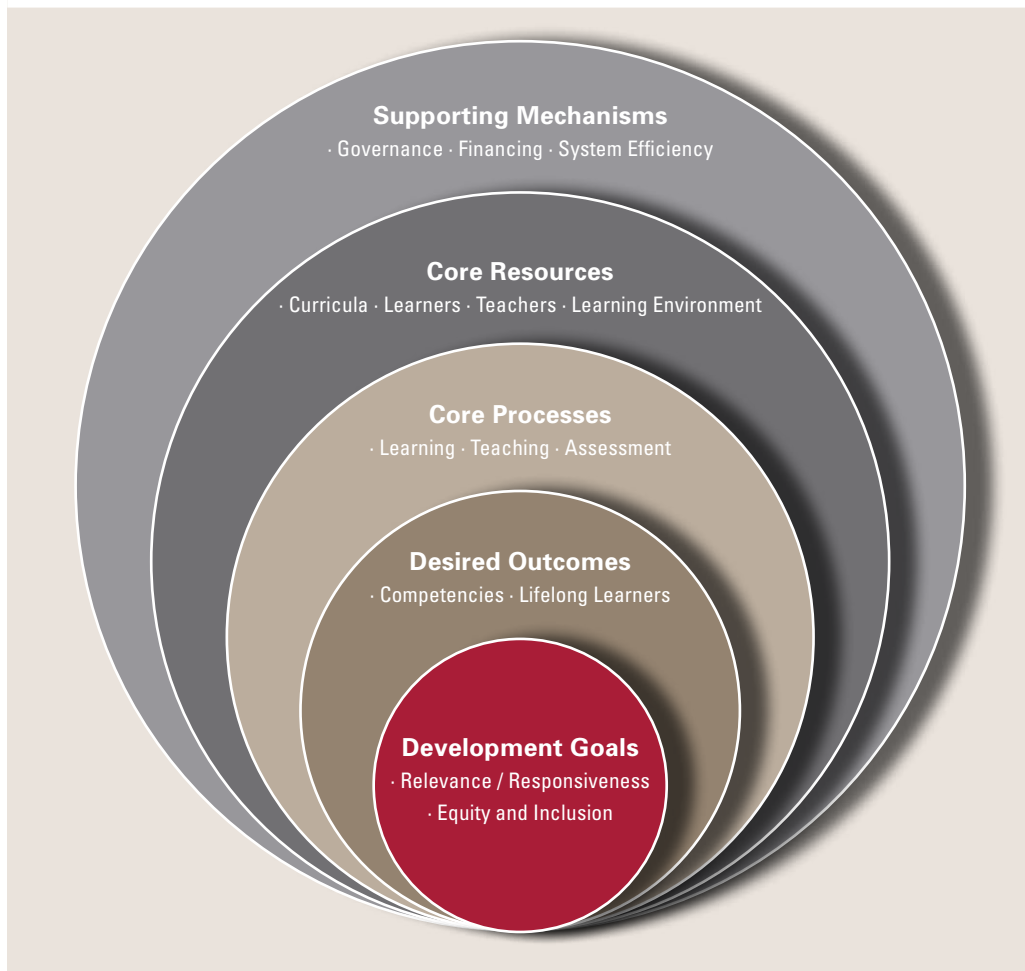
Supporting Mechanisms
· Governance · Financing · System Efficiency

Core Resources
· Curricula · Learners · Teachers · Learning Environment

Core Processes
· Learning · Teaching · Assessment

Desired Outcomes
· Competencies · Lifelong Learners

Development Goals
· Relevance / Responsiveness
· Equity and Inclusion